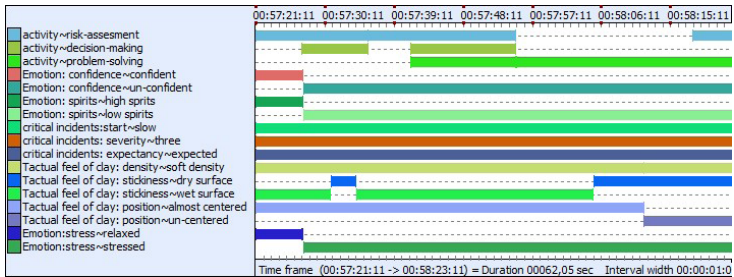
00:57:21:11 00:57:30:11 00:57:39:11 00:57:48:11 00:57:57:11 00:58:06:11 00:58:15:11

activity~risk-assesment
activity~decision-making
activity~problem-solving
Emotion: confidence~confident
Emotion: confidence~un-confident
Emotion: spirits~high sprits
Emotion: spirits~low spirits
critical incidents:start~slow
critical incidents: severity~three
critical incidents: expectancy~expected
Tactual feel of day: density~soft density
Tactual feel of day: stickiness~dry surface
Tactual feel of day: stickiness~wet surface
Tactual feel of day: position~almost centered
Tactual feel of day: position~un-centered
Emotion:stress~relaxed
Emotion:stress~stressed

Time frame (00:57:21:11 -> 00:58:23:11) = Duration 00062,05 sec Interval width 00:00:01:0